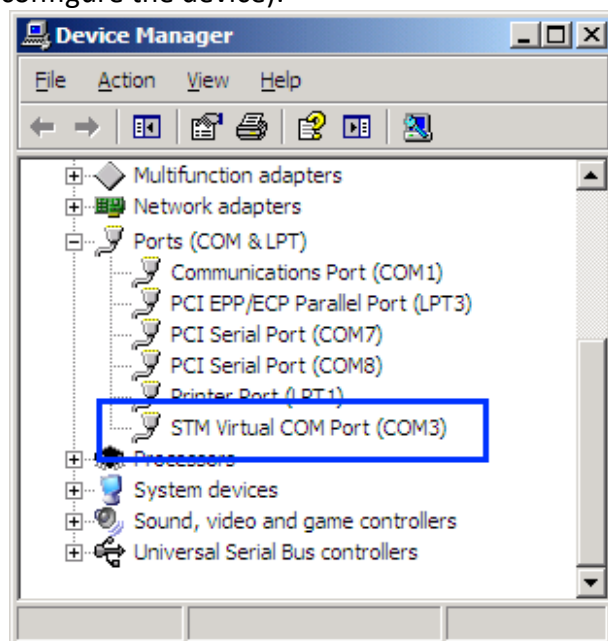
configure the device).

Device Manager

File Action View Help

Multifunction adapters
Network adapters
Ports (COM & LPT)
Communications Port (COM1)
PCI EPP/ECP Parallel Port (LPT3)
PCI Serial Port (COM7)
PCI Serial Port (COM8)
Printer Port (LPT1)
STM Virtual COM Port (COM3)
Processors
System devices
Sound, video and game controllers
Universal Serial Bus controllers